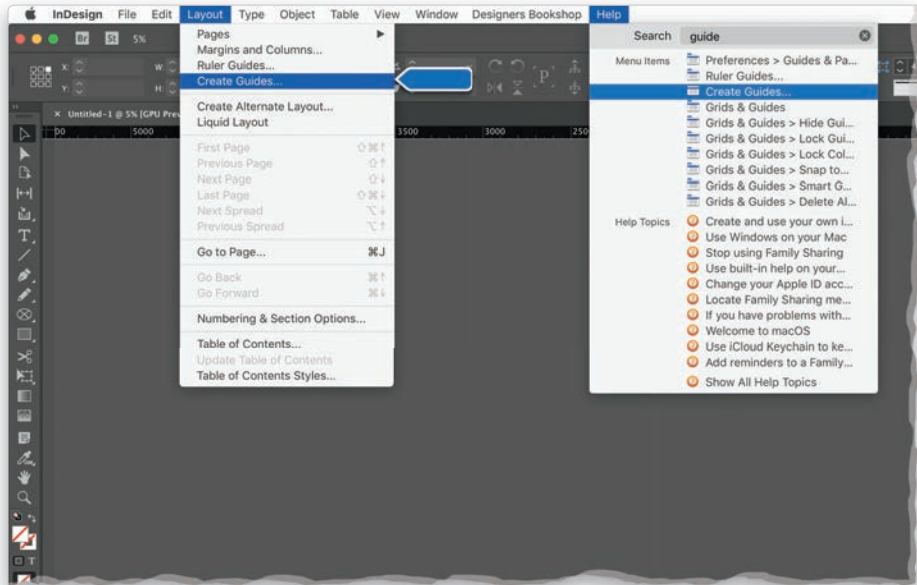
InDesign File Edit Layout Type Object Table View Window Designers Bookshop Help

Br St 5%

X: W: Y: H:

× Untitled-1 @ 5% [GPU Prev

00 5000 3500 3000 250

Pages ▶
Margins and Columns...
Ruler Guides...
Create Guides...

Create Alternate Layout...
Liquid Layout

First Page ⇧⌘↑
Previous Page ⇧↑
Next Page ⇧↓
Last Page ⇧⌘↓
Next Spread ⌥↓
Previous Spread ⌥↑

Go to Page... ⌘J

Go Back ⌘↑
Go Forward ⌘↓

Numbering & Section Options...

Table of Contents...
Update Table of Contents
Table of Contents Styles...

Search guide

Menu Items
Preferences > Guides & Pa...
Ruler Guides...
Create Guides...
Grids & Guides
Grids & Guides > Hide Gui...
Grids & Guides > Lock Gui...
Grids & Guides > Lock Col...
Grids & Guides > Snap to...
Grids & Guides > Smart G...
Grids & Guides > Delete Al...

Help Topics
Create and use your own i...
Use Windows on your Mac
Stop using Family Sharing
Use built-in help on your...
Change your Apple ID acc...
Locate Family Sharing me...
If you have problems with...
Welcome to macOS
Use iCloud Keychain to ke...
Add reminders to a Family...
Show All Help Topics